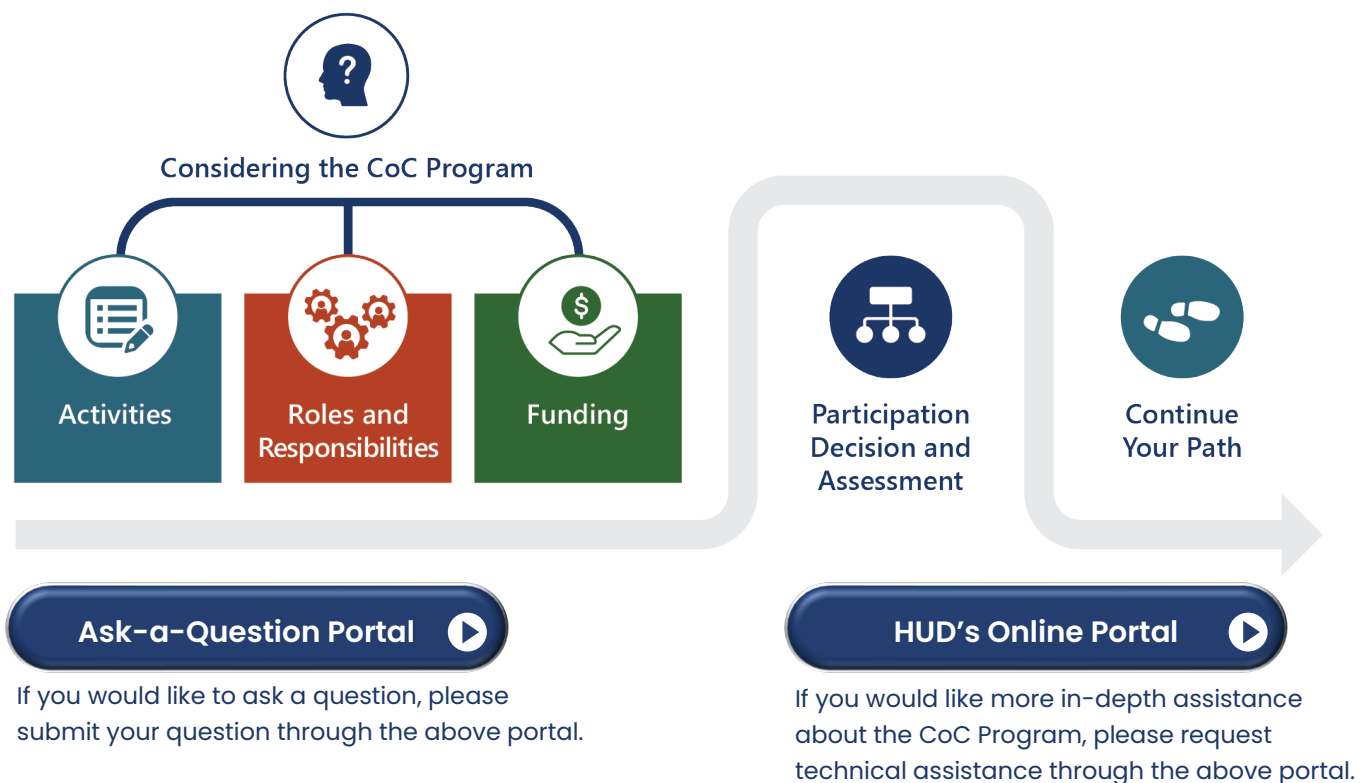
Considering the CoC Program

Activities

Roles and Responsibilities

Funding

Participation Decision and Assessment

Continue Your Path

Ask-a-Question Portal

If you would like to ask a question, please submit your question through the above portal.

HUD's Online Portal

If you would like more in-depth assistance about the CoC Program, please request technical assistance through the above portal.